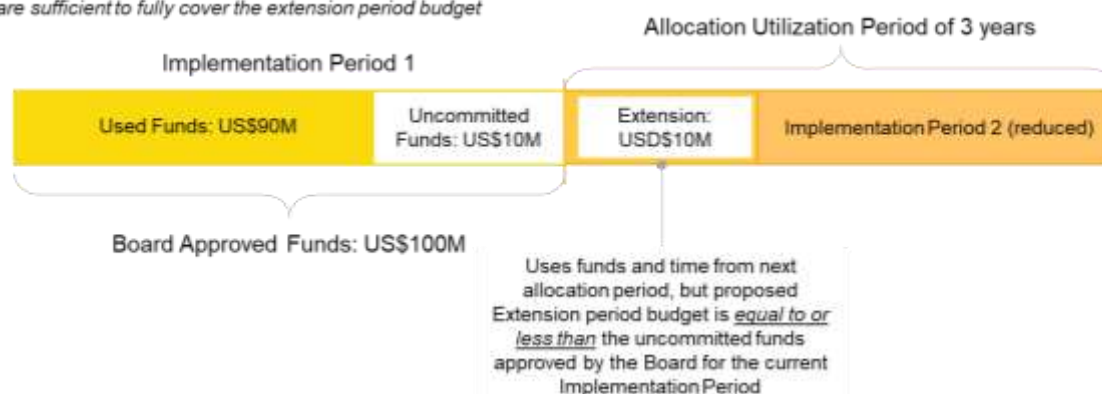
are sufficient to fully cover the extension period budget

Allocation Utilization Period of 3 years

Implementation Period 1

Used Funds: US$90M

Uncommitted Funds: US$10M

Extension: USD$10M

Implementation Period 2 (reduced)

Board Approved Funds: US$100M

Uses funds and time from next allocation period, but proposed Extension period budget is *equal to or less than* the uncommitted funds approved by the Board for the current Implementation Period